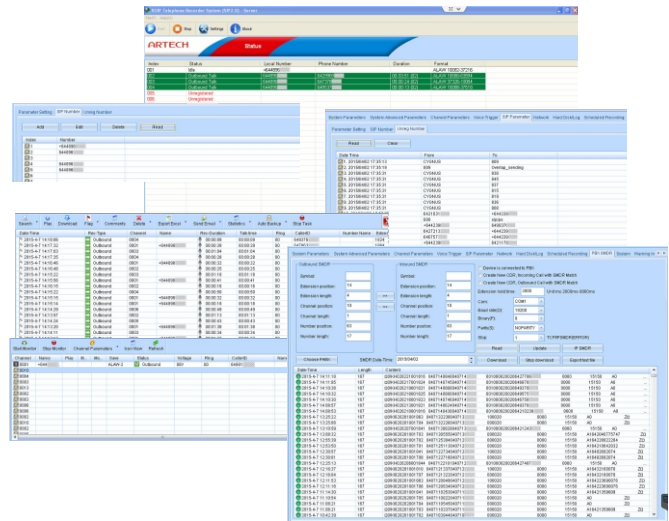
VOIP Telephone Recorder System (SIP2.0) - Server

Start Stop Settings About

ARTECH Status

| Index | Status | Local Number | Phone Number | Duration | Format |
|---|---|---|---|---|---|
| 000 | Idle | | | | |
| 001 | Outbound Talk | | | | |
| 002 | Outbound Talk | | | | |
| 003 | Outbound Talk | | | | |
| 004 | Unregistered | | | | |
| 005 | Unregistered | | | | |

Parameter Setting SIP Number Using Number

Add Edit Delete Read

| Index | Number |
|---|---|
| 1 | |
| 2 | |
| 3 | |
| 4 | |
| 5 | |

System Parameters System Advanced Parameters Channel Parameters Voice Trigger SIP Parameter Netlock Hard Disk Log Scheduled Recording

Parameter Setting SIP Number Using Number

Read Clear

| Date Time | From | To |
|---|---|---|
| 1. 20150402 17:35:13 | CYXIAN5 | 889 |
| 2. 20150402 17:35:19 | 806 | Desktop_sending |
| 3. 20150402 17:35:31 | CYXIAN5 | 816 |
| 4. 20150402 17:35:31 | CYXIAN5 | 845 |
| 5. 20150402 17:35:31 | CYXIAN5 | 837 |
| 6. 20150402 17:35:31 | CYXIAN5 | 815 |
| 7. 20150402 17:35:31 | CYXIAN5 | 819 |
| 8. 20150402 17:35:31 | CYXIAN5 | 806 |

Search Play Download Flag Comments Delete Export Excel Send Email Statistics Auto Backup Stop Task

| Date Time | Flag | Rec Type | Channel | Name | Rec Duration | Talk time | Ring | CallerID | Number Name |
|---|---|---|---|---|---|---|---|---|---|
| 2015-4-7 14:10:08 | | Outbound | 0004 | | 00:00:03 | 00:00:03 | | | |
| 2015-4-7 14:17:32 | | Outbound | 0003 | | 00:00:05 | 00:00:05 | | | |
| 2015-4-7 14:17:41 | | Outbound | 0004 | | 00:00:04 | 00:00:04 | | | |

Start Monitor Stop Monitor Channel Parameters Icon View Refresh

| Channel | Name | Phone | M. | Bri. | Used | Status | Voltage | Ring | CallerID |
|---|---|---|---|---|---|---|---|---|---|
| 0001 | | | | | ALAW 2 | Outbound | | | |

System Parameters System Advanced Parameters Channel Parameters Voice Trigger SIP Parameter Netlock Hard Disk Log Scheduled Recording PBX SMDR System Warning

Outbound SMDR
Symbol
Extension position 14
Extension length 4
Channel position 19
Channel length 1
Number position 60
Number length 17

Inbound SMDR
Symbol
Extension position 14
Extension length 4
Channel position 19
Channel length 1
Number position 60
Number length 17

Device is connected to PBX
Create New CDR, Incoming Call with SMDR Match
Create New CDR, Outbound Call with SMDR Match
Extension hold time 3600 10 mins-28
Com COM1
Baud rate 19200
Bits 8
Parity NOPARITY
Stop 1

Choose PABX SMDR Data Time 2015/04/02 Download Stop download Export text file

Read Update IP SMDR

| Date Time | Length | Content |
|---|---|---|
| 2015-4-7 14:11:10 | 187 | |
| 2015-4-7 14:11:10 | 187 | |